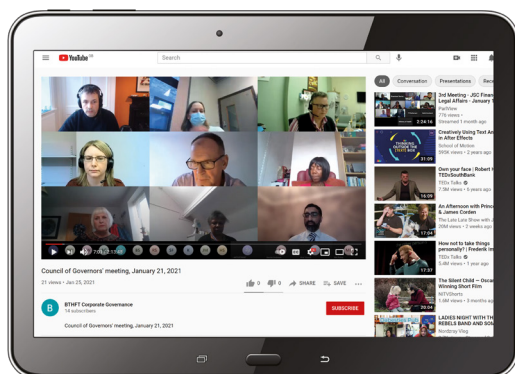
YouTube GB

Search

All Conversation Presentations Rece

3rd Meeting - JSC Finan Legal Affairs - January ParlView 776 views • Streamed 1 month ago

2:24:16

Creatively Using Text An in After Effects School of Motion 595K views • 2 years ago

31:09

Own your face | Robert H TEDxSouthBank TEDx Talks 7.3M views • 5 years ago

16:09

An Afternoon with Prince & James Corden The Late Late Show with J 20M views • 2 weeks ago

17:04

How not to take things personally? | Frederik Im TEDx Talks 5.4M views • 1 year ago

17:37

The Silent Child — Oscar Winning Short Film NITVShorts 1.3M views • 3 months ago

20:04

LADIES NIGHT WITH THE REBELS BAND AND SOM Nordzray Vlog

7:03 / 2:32:48

Council of Governors' meeting, January 21, 2021

21 views • Jan 25, 2021

0 0 SHARE SAVE

B

BTHFT Corporate Governance 14 subscribers

SUBSCRIBE

Council of Governors' meeting, January 21, 2021